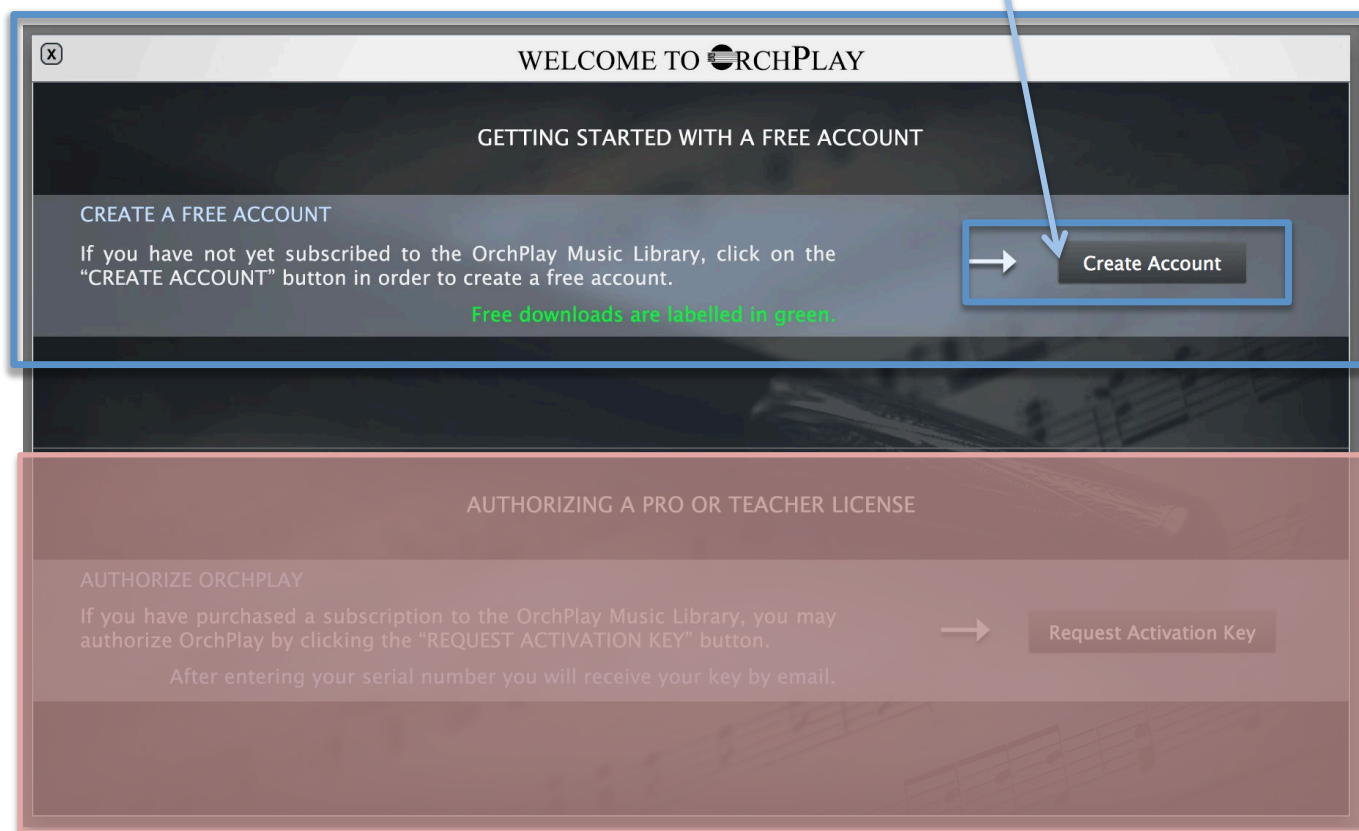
X

WELCOME TO ORCHPLAY

GETTING STARTED WITH A FREE ACCOUNT

CREATE A FREE ACCOUNT

If you have not yet subscribed to the OrchPlay Music Library, click on the "CREATE ACCOUNT" button in order to create a free account.

Free downloads are labelled in green.

Create Account

AUTHORIZING A PRO OR TEACHER LICENSE

AUTHORIZE ORCHPLAY

If you have purchased a subscription to the OrchPlay Music Library, you may authorize OrchPlay by clicking the "REQUEST ACTIVATION KEY" button.

After entering your serial number you will receive your key by email.

Request Activation Key